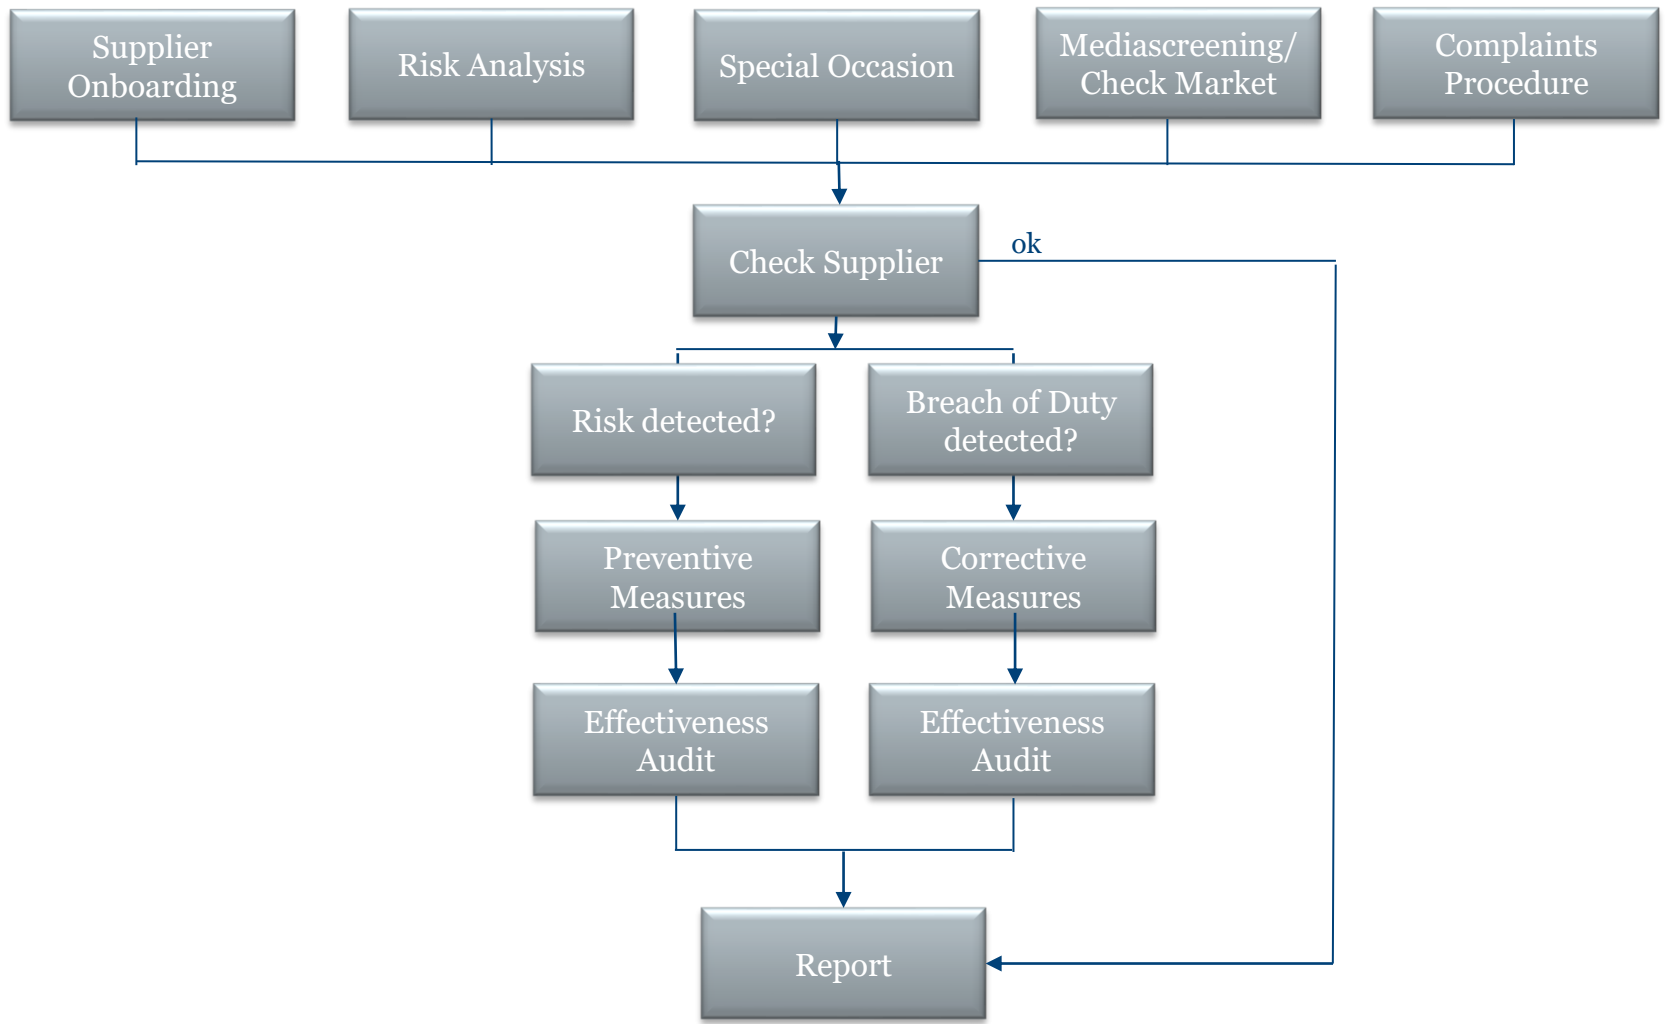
Supplier Onboarding

Risk Analysis

Special Occasion

Mediascreening/ Check Market

Complaints Procedure

Check Supplier

ok

Risk detected?

Breach of Duty detected?

Preventive Measures

Corrective Measures

Effectiveness Audit

Effectiveness Audit

Report